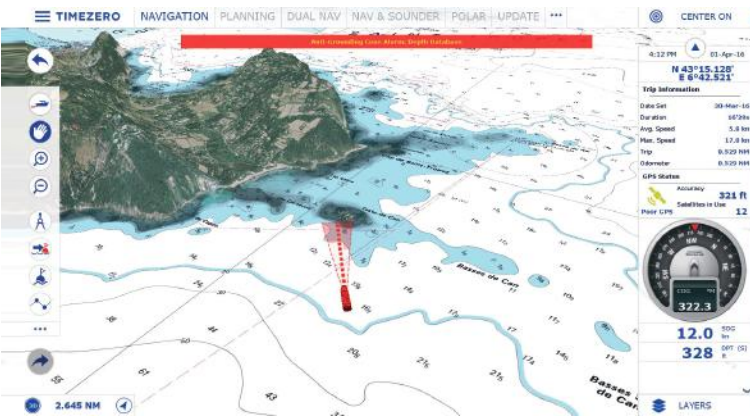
TIMEZERO NAVIGATION PLANNING DUAL NAV NAV & SOUNDER POLAR UPDATE •••

CENTER ON

Anti-Grounding Cone Alarm: Depth Database

4:12 PM 01-Apr-16

N 43°15.128'
E 6°42.521'

Trip Information

| Date Set | 30-Mar-16 |
|---|---|
| Duration | 16'29s |
| Avg. Speed | 5.6 kn |
| Max. Speed | 17.8 kn |
| Trip | 0.929 NM |
| Odometer | 0.929 NM |

GPS Status

Accuracy 321 ft
Satellites in Use
Poor GPS 12

COG
322.3

12.0 SOG kn

328 DPT (S) ft

LAYERS

Basses de Can

Basses de Ca

2.645 NM

•••